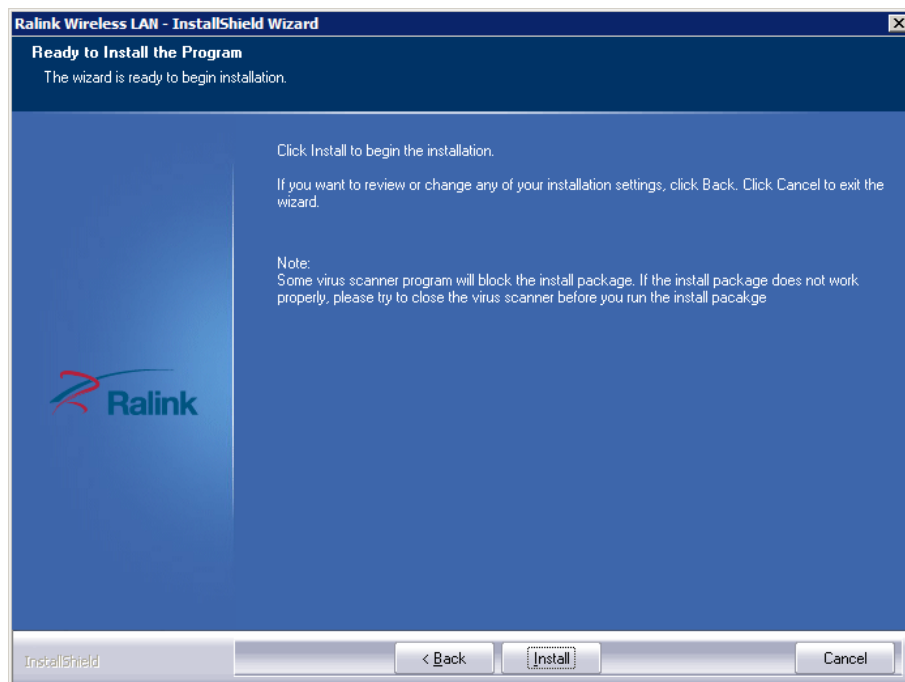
Ralink Wireless LAN - InstallShield Wizard

Ready to Install the Program

The wizard is ready to begin installation.

Click Install to begin the installation.

If you want to review or change any of your installation settings, click Back. Click Cancel to exit the wizard.

Note:
Some virus scanner program will block the install package. If the install package does not work properly, please try to close the virus scanner before you run the install pacakge

Ralink

InstallShield

< Back

Install

Cancel